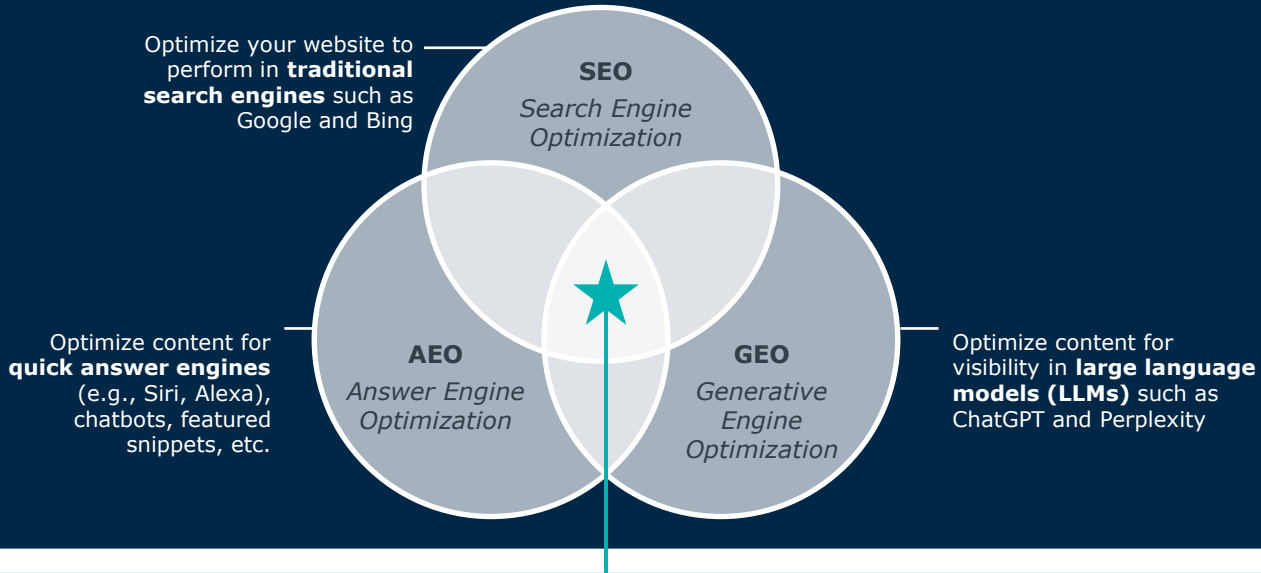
Optimize your website to perform in **traditional search engines** such as Google and Bing

SEO
*Search Engine Optimization*

Optimize content for **quick answer engines** (e.g., Siri, Alexa), chatbots, featured snippets, etc.

AEO
*Answer Engine Optimization*

GEO
*Generative Engine Optimization*

Optimize content for visibility in **large language models (LLMs)** such as ChatGPT and Perplexity